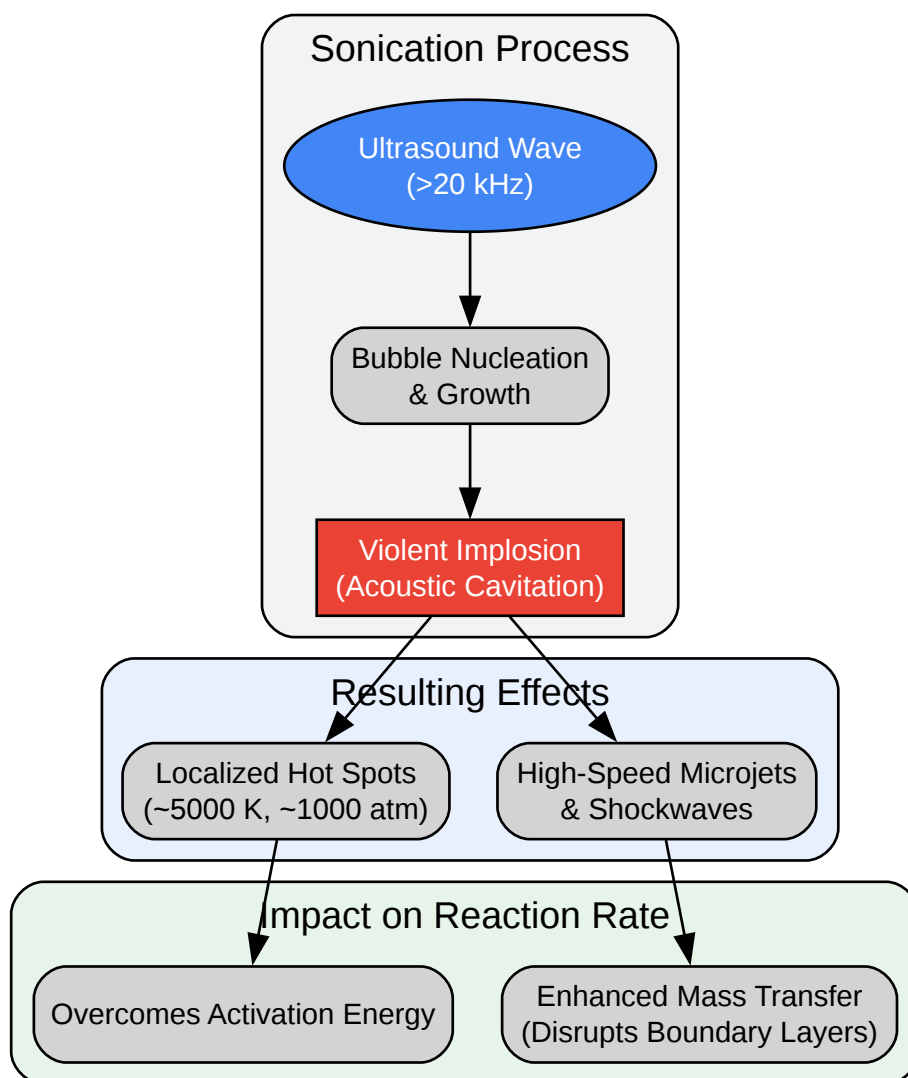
Sonication Process

Ultrasound Wave (>20 kHz)

Bubble Nucleation & Growth

Violent Implosion (Acoustic Cavitation)

Resulting Effects

Localized Hot Spots (~5000 K, ~1000 atm)

High-Speed Microjets & Shockwaves

Impact on Reaction Rate

Overcomes Activation Energy

Enhanced Mass Transfer (Disrupts Boundary Layers)